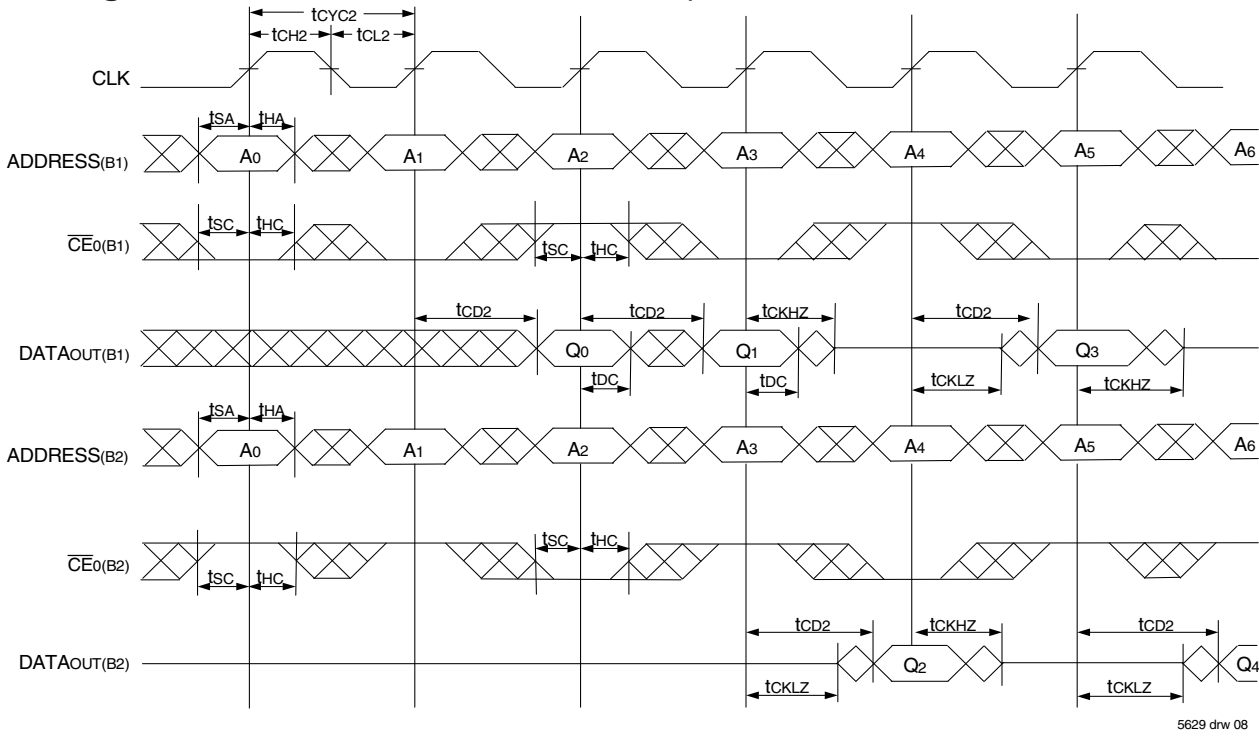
tCYC2
tCH2
tCL2
CLK
tSA
tHA
ADDRESS(B1)
A0
A1
A2
A3
A4
A5
A6
tSC
tHC
$\overline{CE}$0(B1)
tSC
tHC
tCD2
tCD2
tCKHZ
tCD2
DATAOUT(B1)
Q0
Q1
Q3
tDC
tDC
tCKLZ
tCKHZ
tSA
tHA
ADDRESS(B2)
A0
A1
A2
A3
A4
A5
A6
tSC
tHC
$\overline{CE}$0(B2)
tSC
tHC
tCD2
tCKHZ
tCD2
DATAOUT(B2)
Q2
Q4
tCKLZ
tCKLZ
5629 drw 08